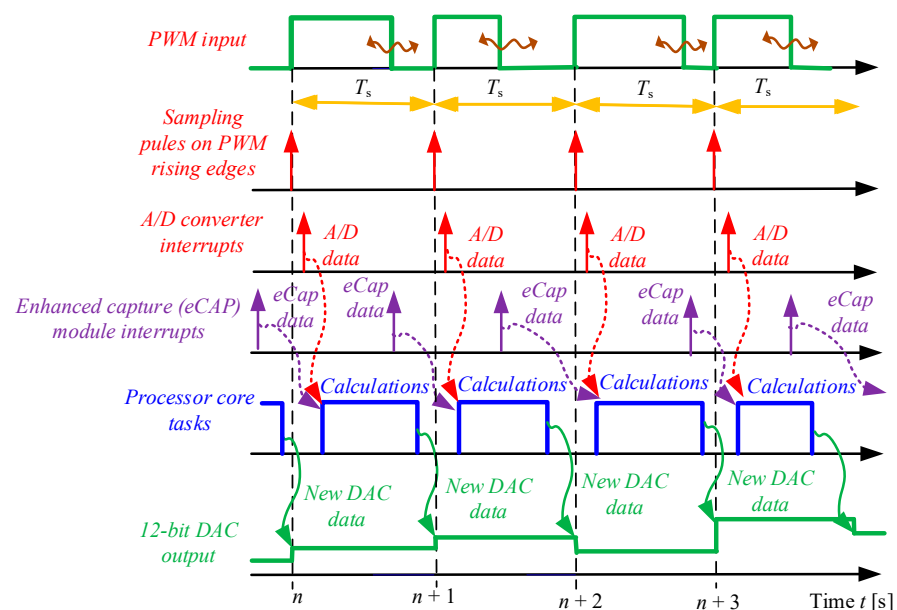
PWM input

$T_s$ $T_s$ $T_s$ $T_s$

Sampling pules on PWM rising edges

A/D converter interrupts

A/D data A/D data A/D data A/D data

Enhanced capture (eCAP) module interrupts

eCap data eCap data eCap data eCap data eCap data

Processor core tasks

Calculations Calculations Calculations Calculations

New DAC data New DAC data New DAC data New DAC data

12-bit DAC output

$n$ $n+1$ $n+2$ $n+3$ Time $t$ [s]